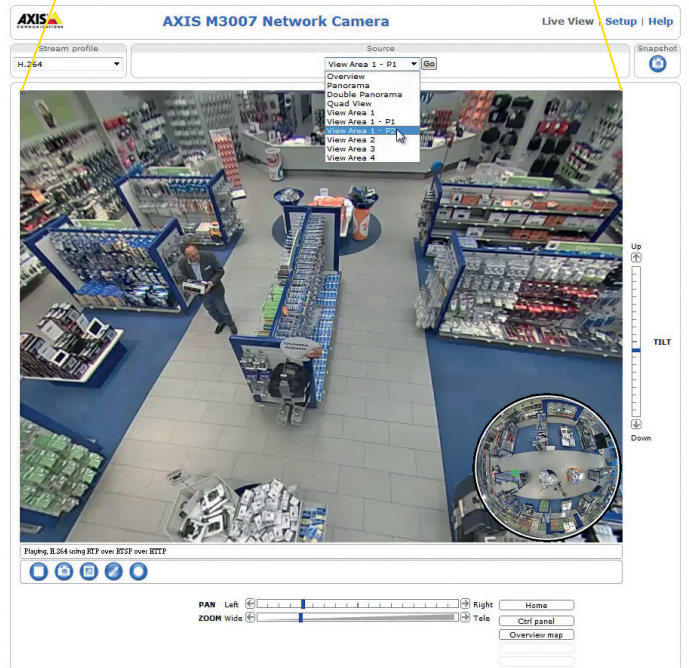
AXIS COMMUNICATIONS

AXIS M3007 Network Camera

Live View | Setup | Help

Stream profile

H.264

Source

View Area 1 - P1

Go

Overview
Panorama
Double Panorama
Quad View
View Area 1
View Area 1 - P1
View Area 1 - P2
View Area 2
View Area 3
View Area 4

Snapshot

Up

TILT

Down

Playing, H.264 using RTP over RTSP over HTTP

PAN Left

Right

ZOOM Wide

Tele

Home

Ctrl panel

Overview map